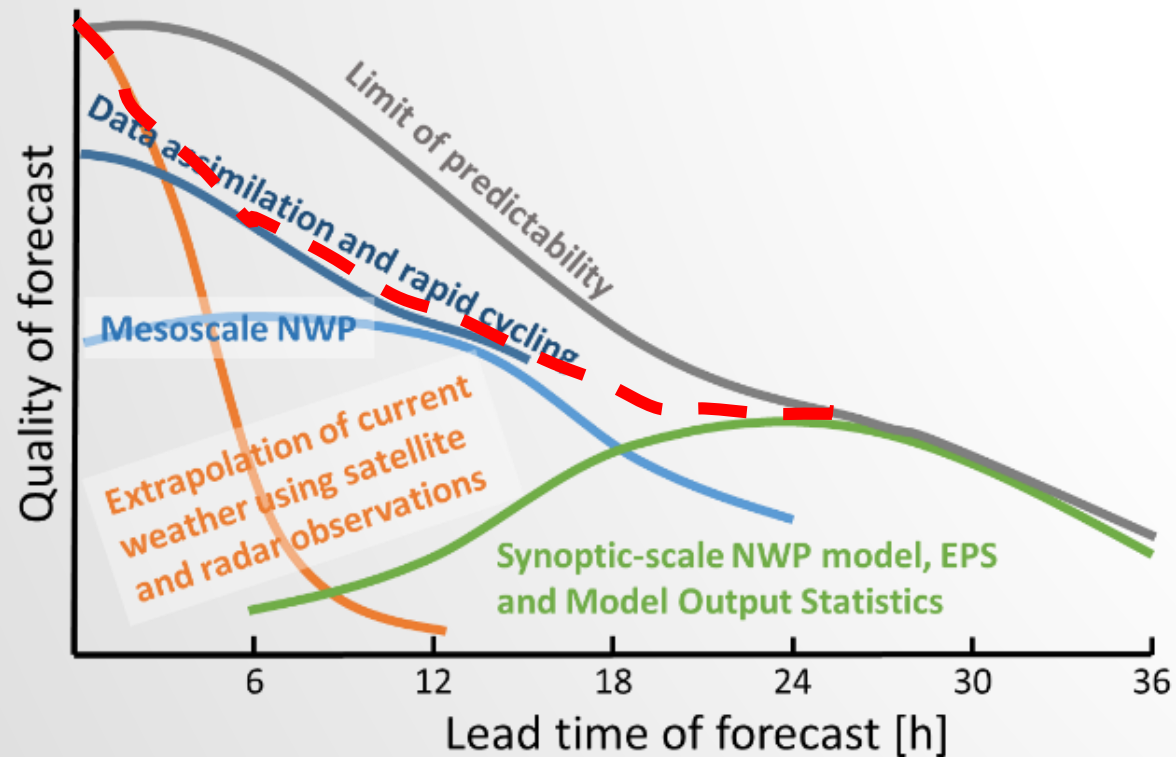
Quality of forecast

Limit of predictability

Data assimilation and rapid cycling

Mesoscale NWP

Extrapolation of current weather using satellite and radar observations

Synoptic-scale NWP model, EPS and Model Output Statistics

6
12
18
24
30
36

Lead time of forecast [h]